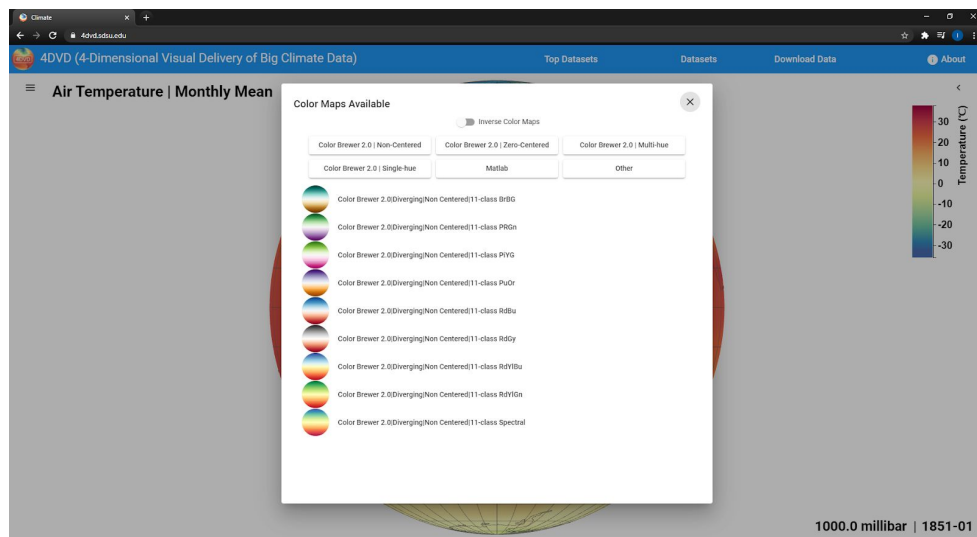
Climate × +

4dvd.sdsu.edu

4DVD (4-Dimensional Visual Delivery of Big Climate Data)

Top Datasets

Datasets

Download Data

About

Air Temperature | Monthly Mean

Color Maps Available

×

Inverse Color Maps

Color Brewer 2.0 | Non-Centered

Color Brewer 2.0 | Zero-Centered

Color Brewer 2.0 | Multi-hue

Color Brewer 2.0 | Single-hue

Matlab

Other

Color Brewer 2.0|Diverging|Non Centered|11-class BrBG

Color Brewer 2.0|Diverging|Non Centered|11-class PRGn

Color Brewer 2.0|Diverging|Non Centered|11-class PiYG

Color Brewer 2.0|Diverging|Non Centered|11-class PuOr

Color Brewer 2.0|Diverging|Non Centered|11-class RdBu

Color Brewer 2.0|Diverging|Non Centered|11-class RdGy

Color Brewer 2.0|Diverging|Non Centered|11-class RdYlBu

Color Brewer 2.0|Diverging|Non Centered|11-class RdYlGn

Color Brewer 2.0|Diverging|Non Centered|11-class Spectral

30
20
10
0
-10
-20
-30
Temperature (°C)

1000.0 millibar | 1851-01